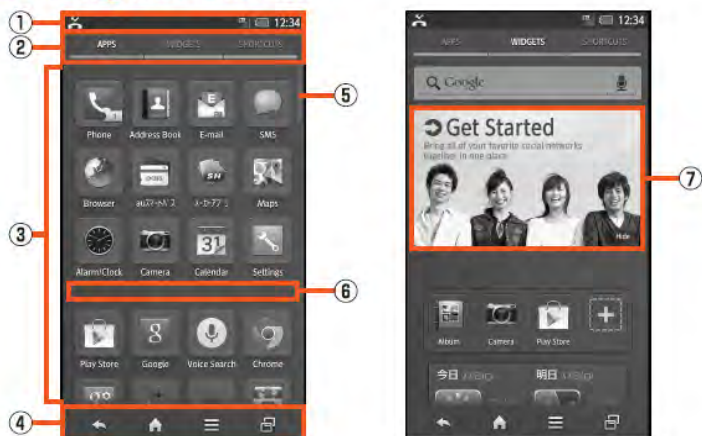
①
②
③
④
⑤
⑥
⑦

12:34
APPS WIDGETS SHORTCUTS
Phone Address Book E-mail SMS
Browser auスマートパス メーラーアプリ Maps
Alarm/Clock Camera Calendar Settings
Play Store Google Voice Search Chrome

12:34
APPS WIDGETS SHORTCUTS
Google
Get Started
Bring all of your favorite social networks together in one place
Hide
Album Camera Play Store
今日 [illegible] 明日 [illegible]